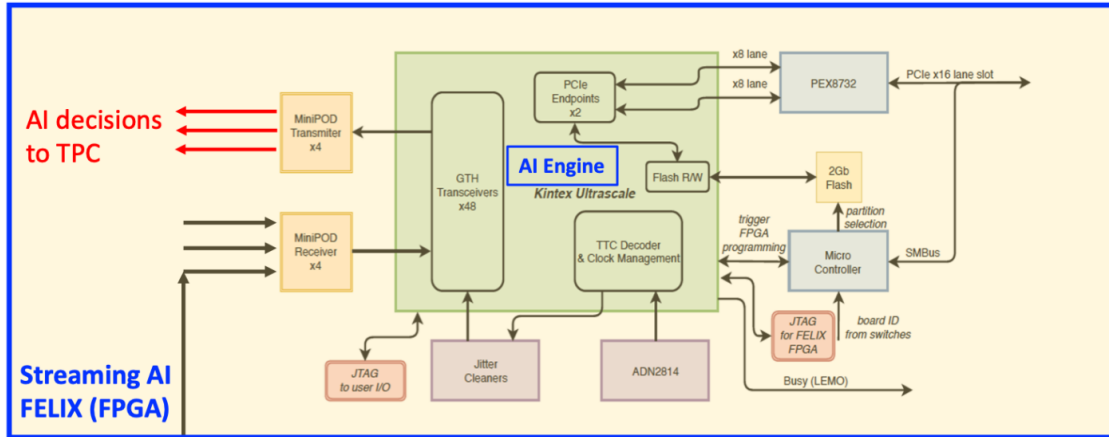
AI decisions to TPC

MiniPOD Transmiter x4

MiniPOD Receiver x4

Streaming AI FELIX (FPGA)

GTH Transceivers x48

PCIe Endpoints x2

AI Engine

Kintex Ultrascale

Flash R/W

TTC Decoder & Clock Management

x8 lane

x8 lane

PEX8732

PCIe x16 lane slot

2Gb Flash

partition selection

trigger FPGA programming

Micro Controller

SMBus

board ID from switches

JTAG for FELIX FPGA

JTAG to user I/O

Jitter Cleaners

ADN2814

Busy (LEMO)